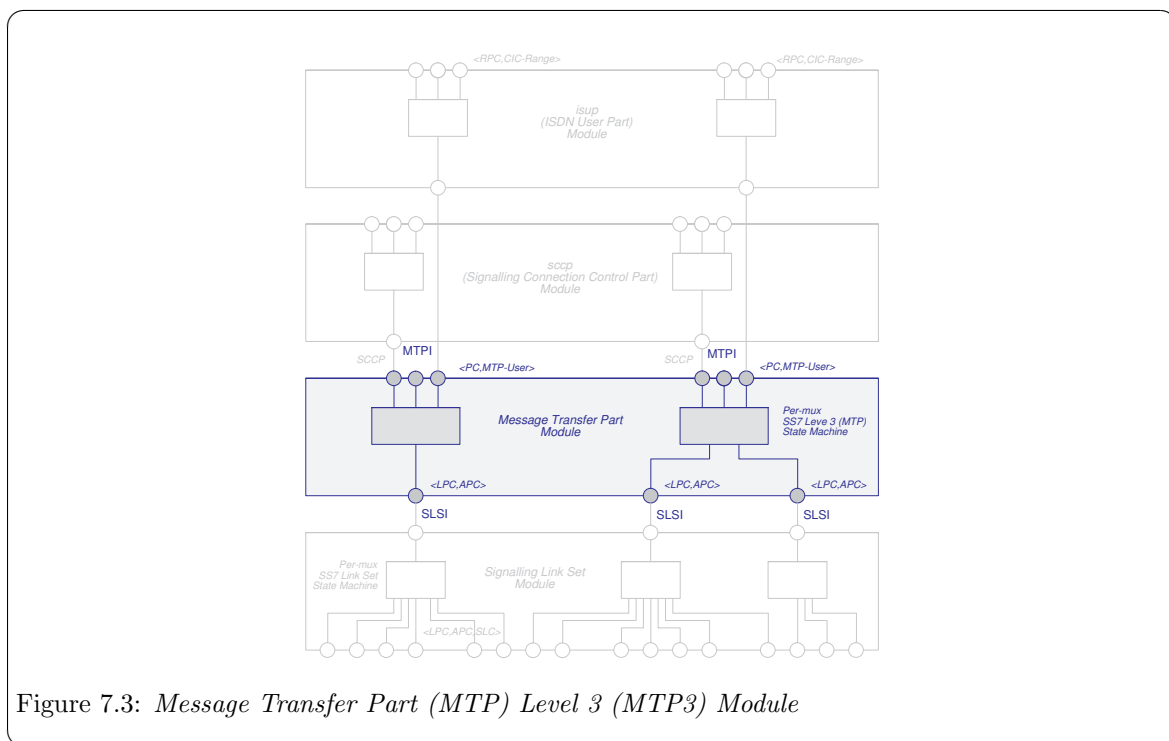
<RPC,CIC-Range>
<RPC,CIC-Range>
isup
(ISDN User Part)
Module

sccp
(Signalling Connection Control Part)
Module

SCCP
MTPI
<PC,MTP-User>
SCCP
MTPI
<PC,MTP-User>

Message Transfer Part
Module

Per-mux
SS7 Leve 3 (MTP)
State Machine

<LPC,APC>
<LPC,APC>
<LPC,APC>
SLSI
SLSI
SLSI

Per-mux
SS7 Link Set
State Machine

Signalling Link Set
Module

<LPC,APC,SLC>

Figure 7.3: Message Transfer Part (MTP) Level 3 (MTP3) Module